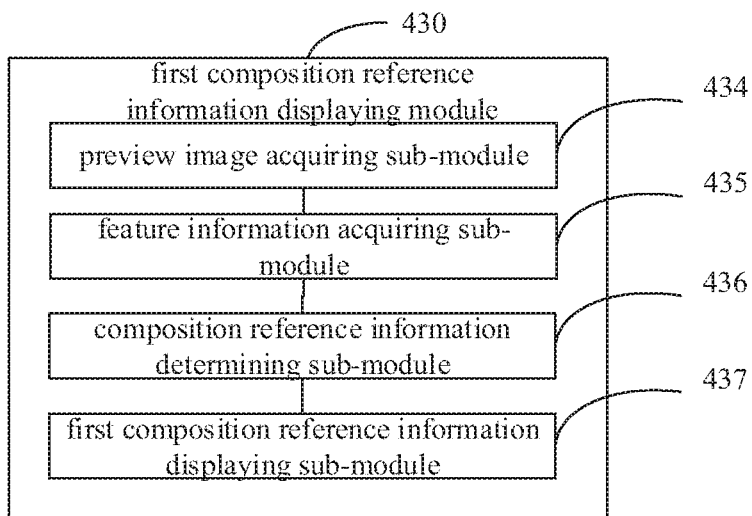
430

first composition reference information displaying module

434

preview image acquiring sub-module

435

feature information acquiring sub-module

436

composition reference information determining sub-module

437

first composition reference information displaying sub-module